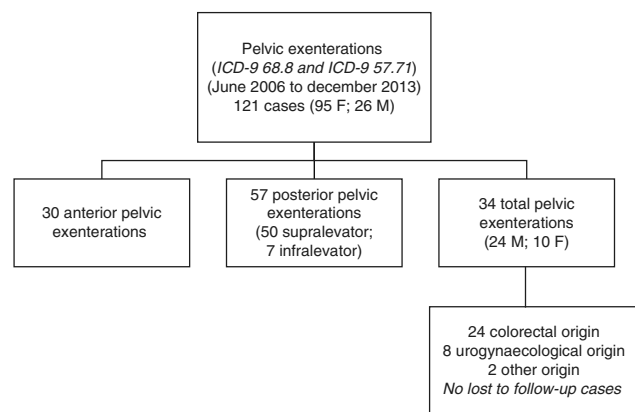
Pelvic exenterations
(ICD-9 68.8 and ICD-9 57.71)
(June 2006 to december 2013)
121 cases (95 F; 26 M)

30 anterior pelvic exenterations

57 posterior pelvic exenterations
(50 supralevator;
7 infralevator)

34 total pelvic exenterations
(24 M; 10 F)

24 colorectal origin
8 urogynaecological origin
2 other origin
No lost to follow-up cases